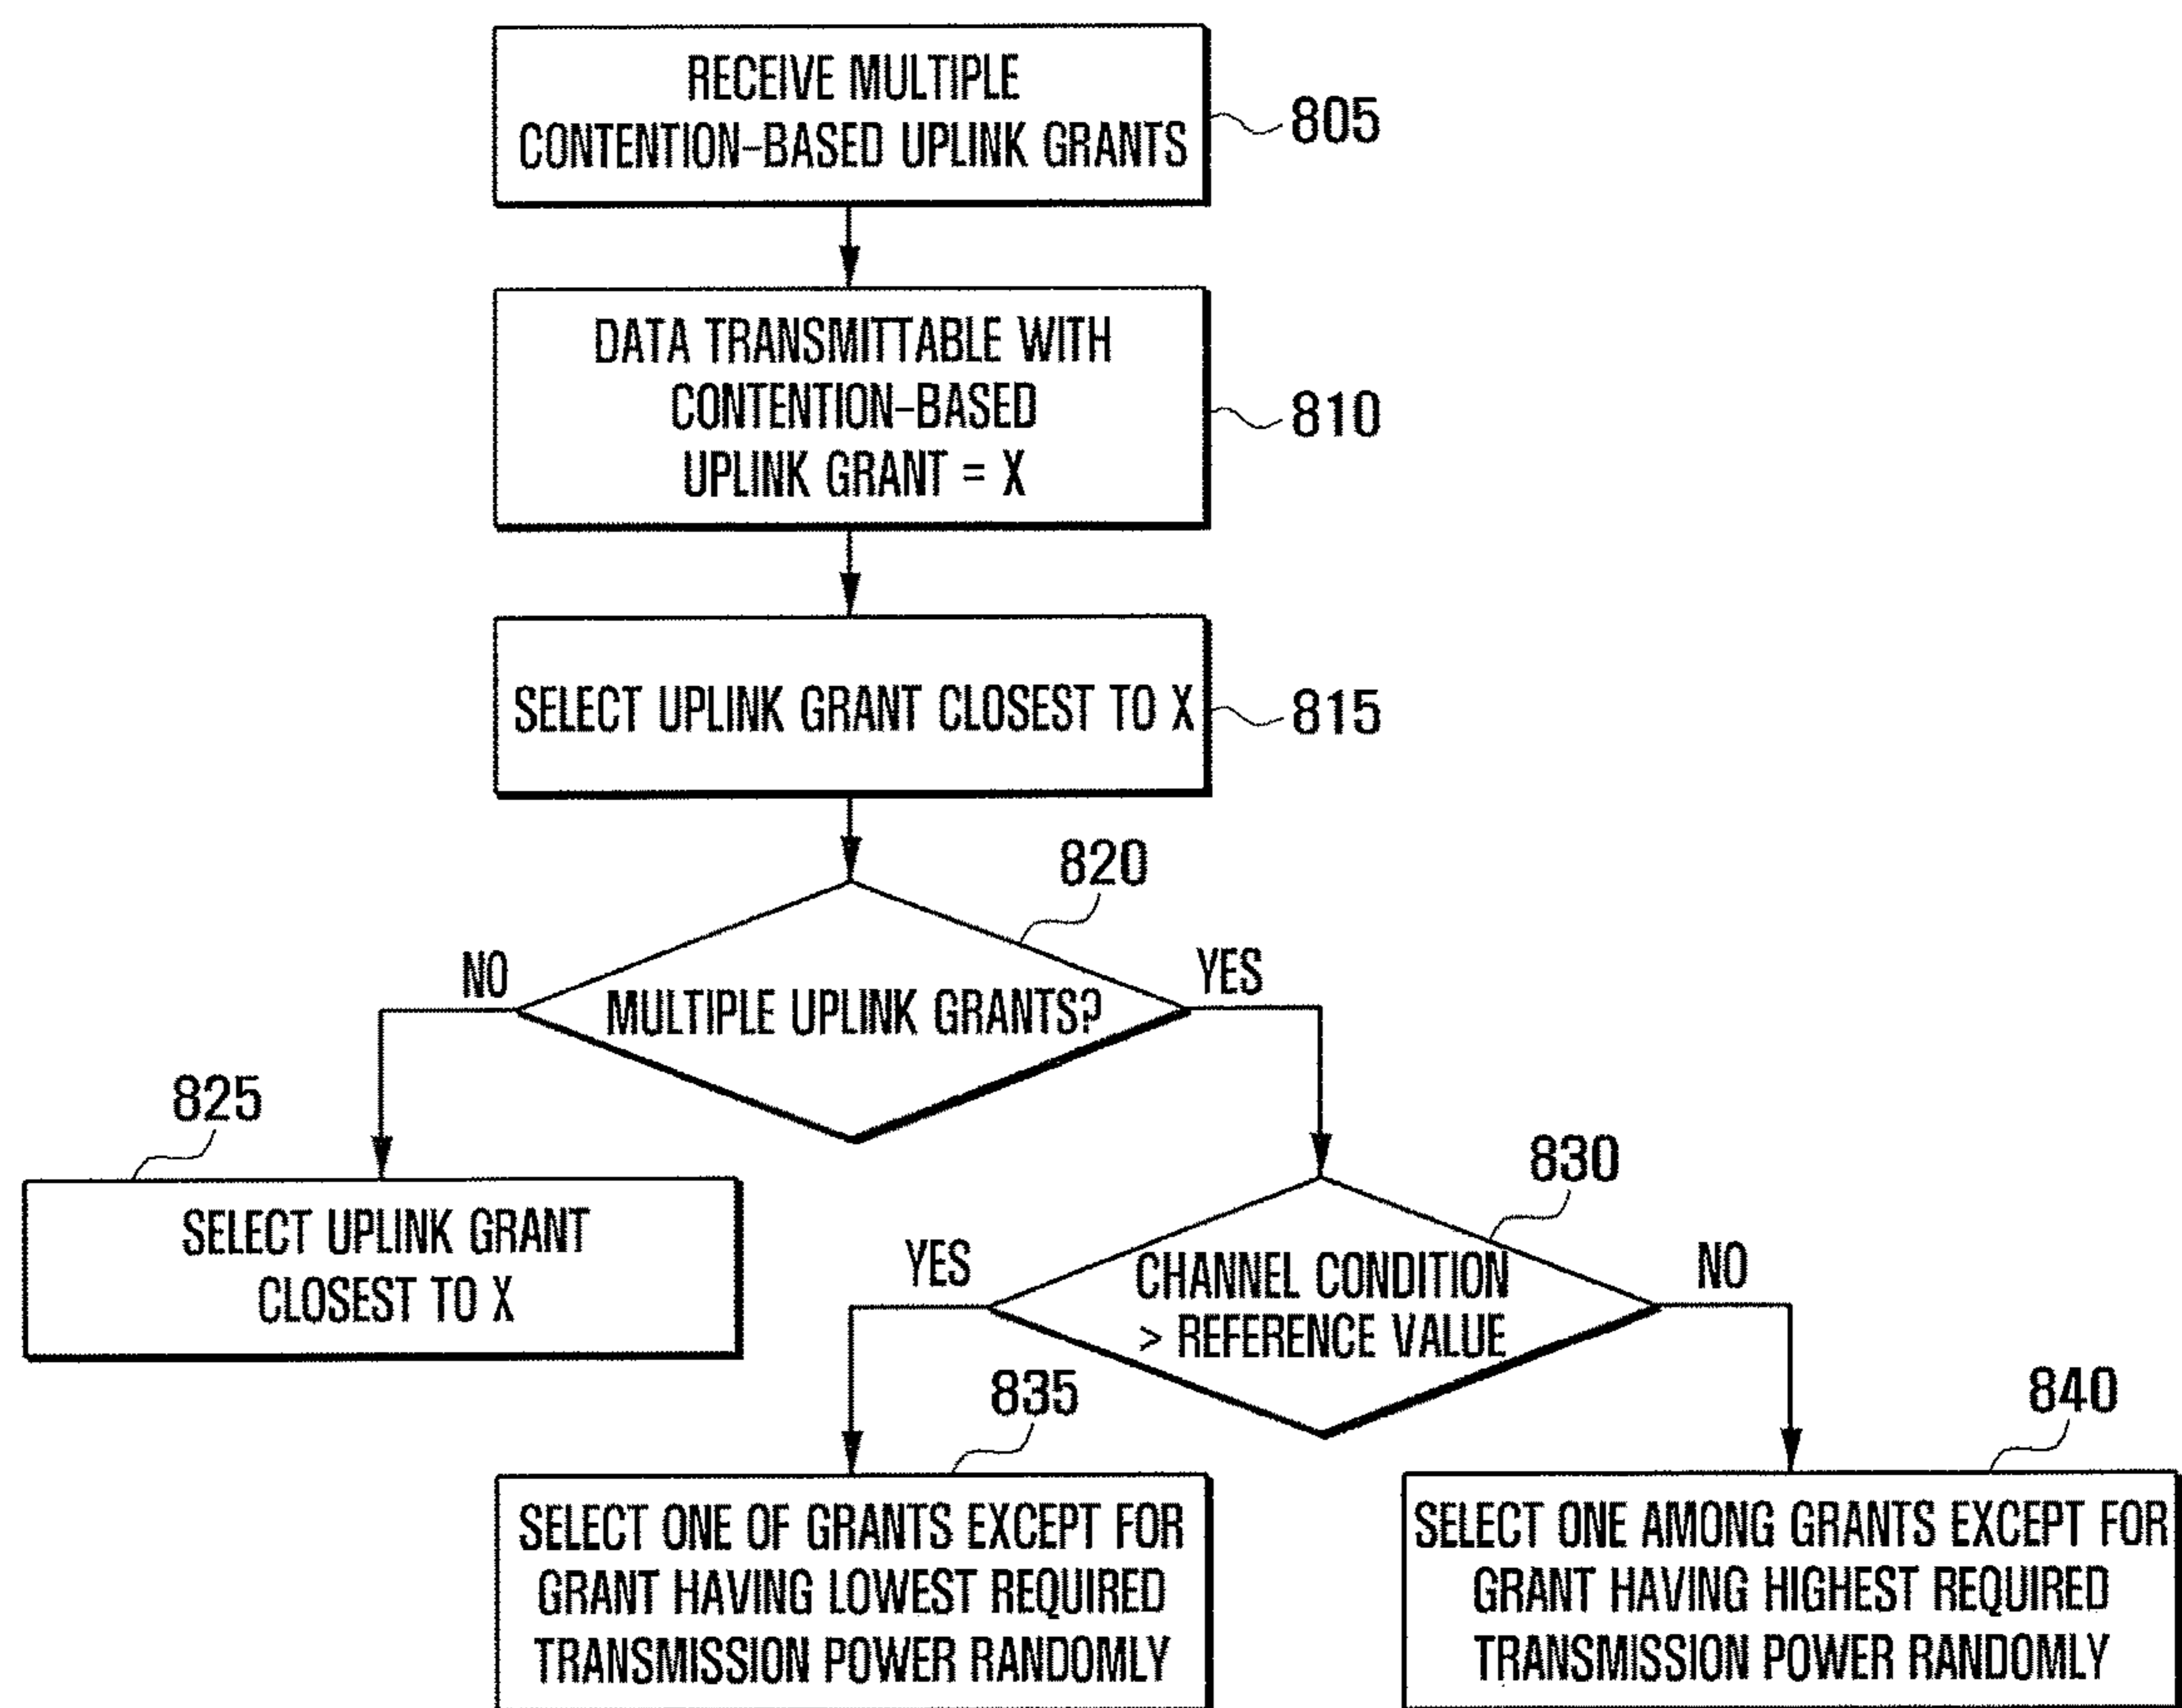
RECEIVE MULTIPLE CONTENTION-BASED UPLINK GRANTS

805

DATA TRANSMITTABLE WITH CONTENTION-BASED UPLINK GRANT = X

810

SELECT UPLINK GRANT CLOSEST TO X

815

820

NO

MULTIPLE UPLINK GRANTS?

YES

825

SELECT UPLINK GRANT CLOSEST TO X

830

YES

CHANNEL CONDITION > REFERENCE VALUE

NO

835

840

SELECT ONE OF GRANTS EXCEPT FOR GRANT HAVING LOWEST REQUIRED TRANSMISSION POWER RANDOMLY

SELECT ONE AMONG GRANTS EXCEPT FOR GRANT HAVING HIGHEST REQUIRED TRANSMISSION POWER RANDOMLY